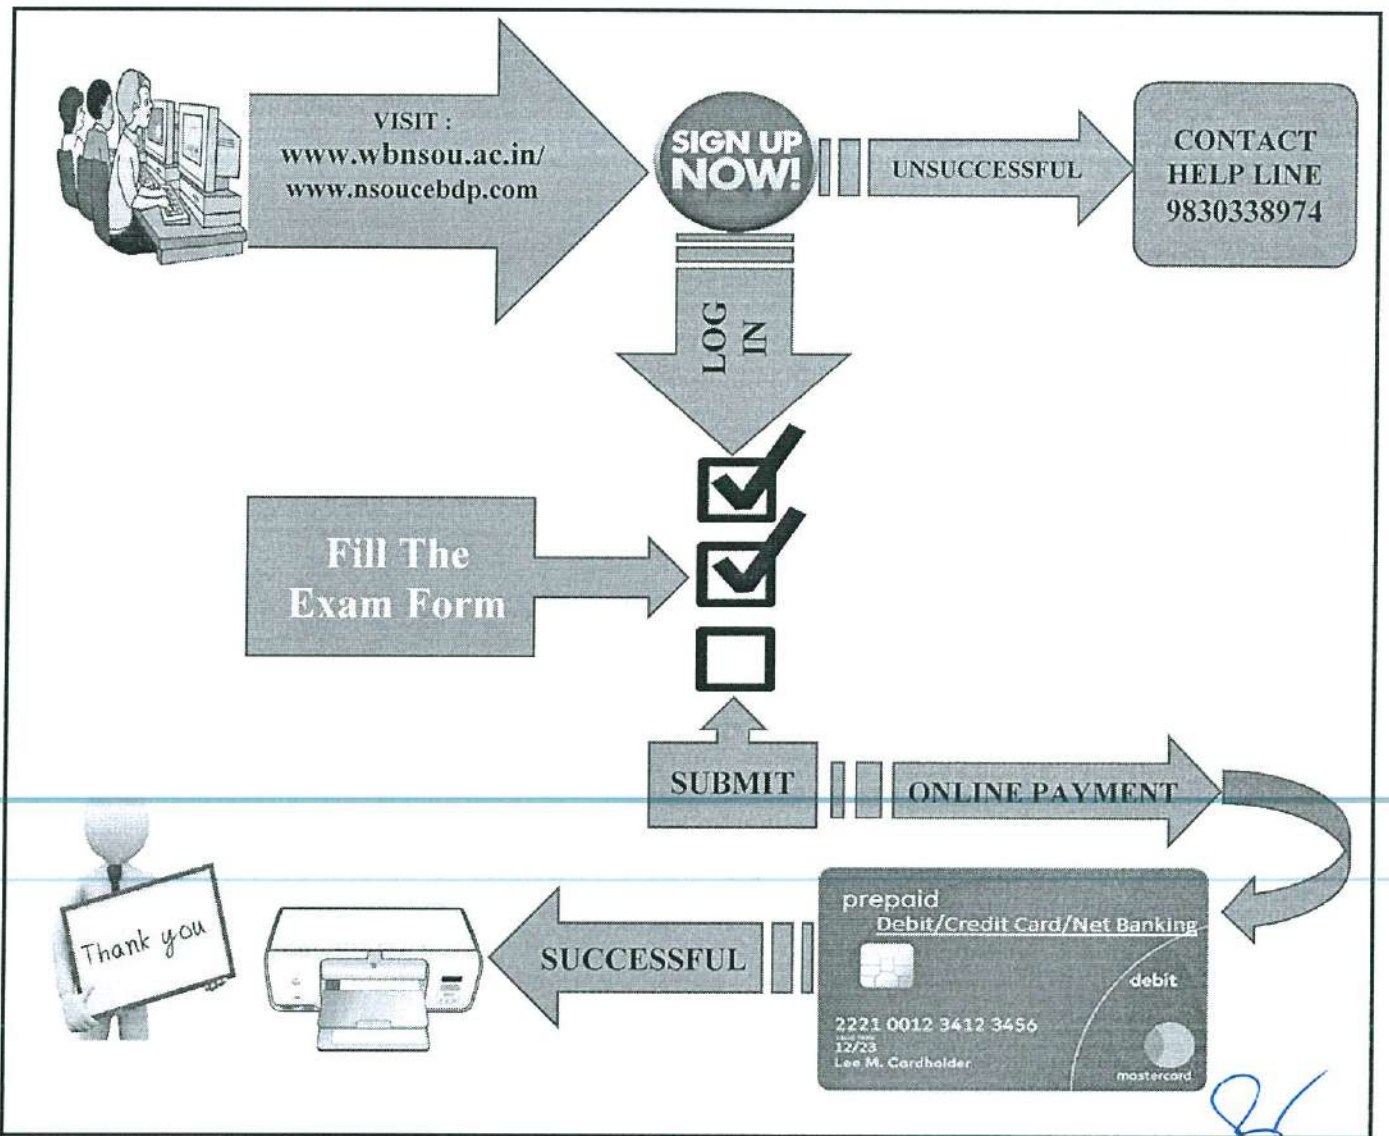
VISIT :
www.wbnsou.ac.in/
www.nsoucebdp.com

SIGN UP NOW!

UNSUCCESSFUL

CONTACT HELP LINE 9830338974

LOG IN

Fill The Exam Form

SUBMIT

ONLINE PAYMENT

prepaid
Debit/Credit Card/Net Banking
debit
2221 0012 3412 3456
12/23
Lee M. Cardholder
mastercard

SUCCESSFUL

Thank you